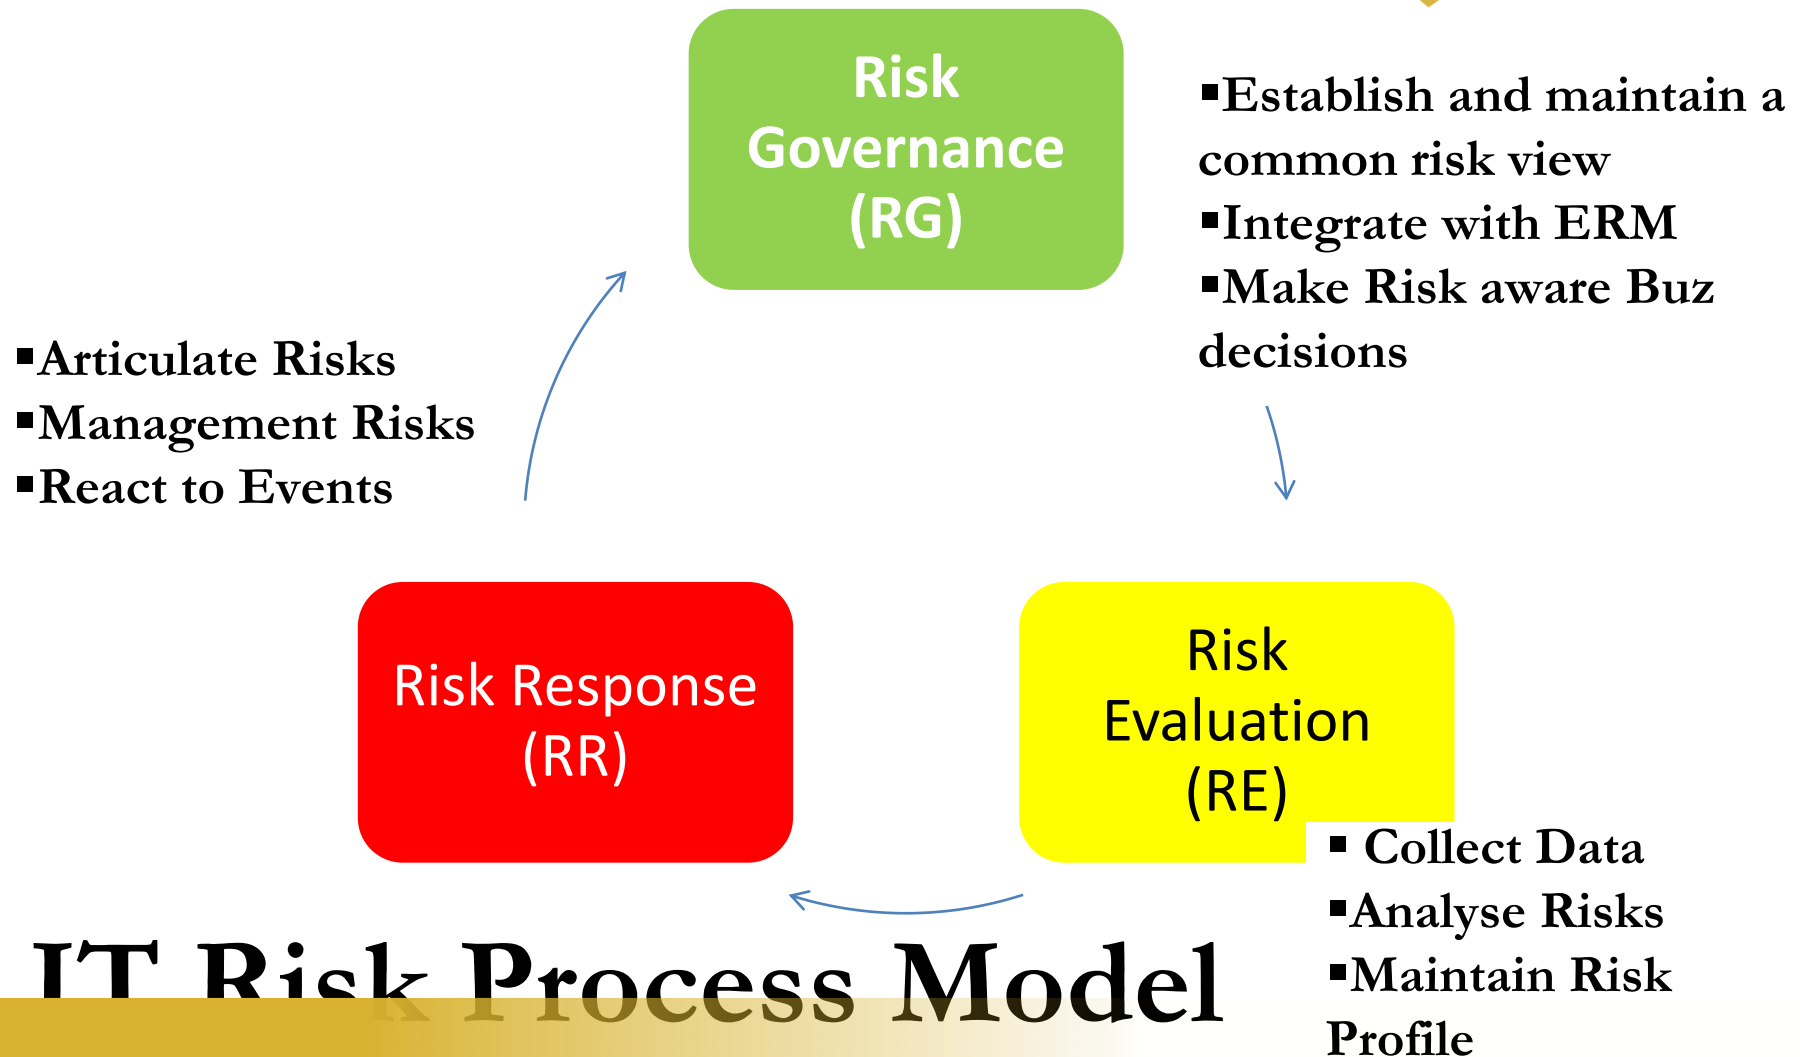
Risk Governance (RG)

▪Establish and maintain a common risk view
▪Integrate with ERM
▪Make Risk aware Buz decisions

▪Articulate Risks
▪Management Risks
▪React to Events

Risk Response (RR)

Risk Evaluation (RE)

▪ Collect Data
▪Analyse Risks
▪Maintain Risk Profile

IT Risk Process Model